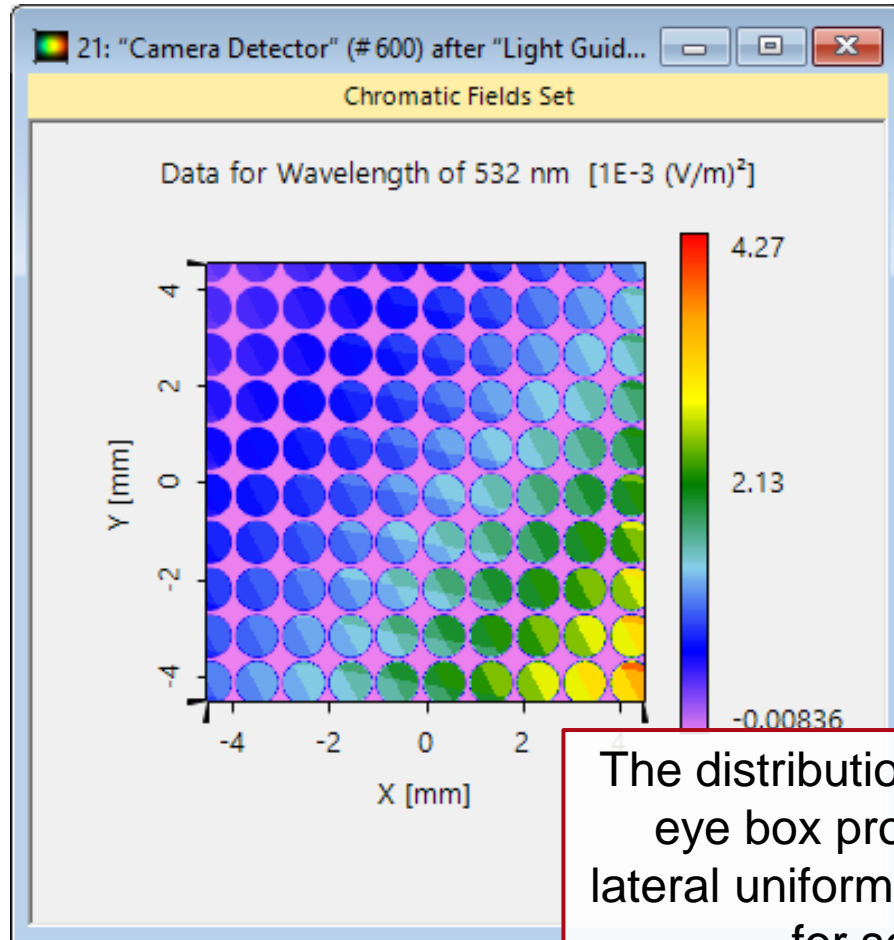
21: "Camera Detector" (# 600) after "Light Guid...

Chromatic Fields Set

Data for Wavelength of 532 nm [1E-3 (V/m)²]

4.27

2.13

-0.00836

Y [mm]

4

2

0

-2

-4

-4

-2

0

2

X [mm]

The distributio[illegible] eye box pro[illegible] lateral uniform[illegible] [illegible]